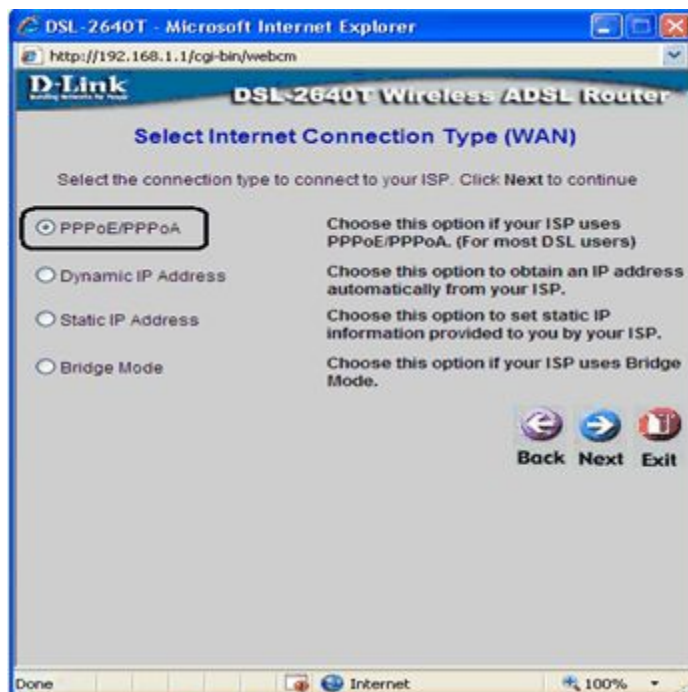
DSL-2640T - Microsoft Internet Explorer

http://192.168.1.1/cgi-bin/webcm

D-Link

DSL-2640T Wireless ADSL Router

Select Internet Connection Type (WAN)

Select the connection type to connect to your ISP. Click Next to continue

PPPoE/PPPoA — Choose this option if your ISP uses PPPoE/PPPoA. (For most DSL users)

Dynamic IP Address — Choose this option to obtain an IP address automatically from your ISP.

Static IP Address — Choose this option to set static IP information provided to you by your ISP.

Bridge Mode — Choose this option if your ISP uses Bridge Mode.

Back Next Exit

Done Internet 100%